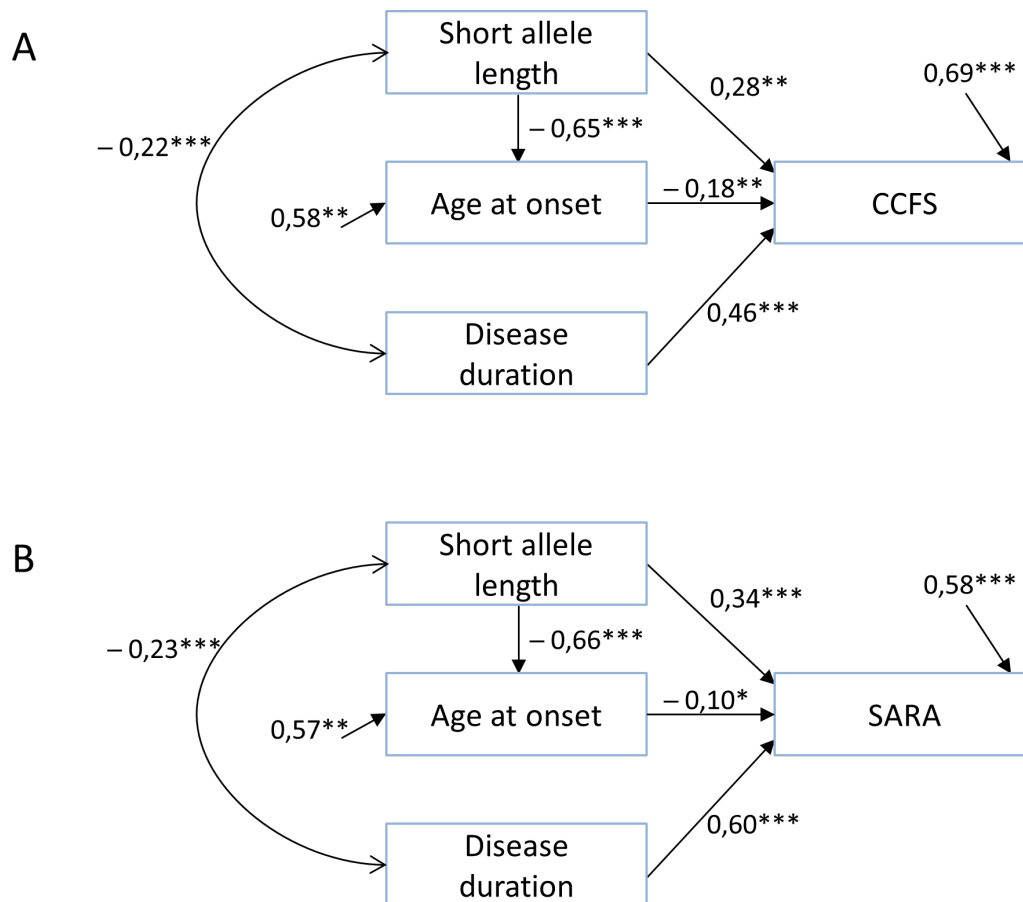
A

Short allele length

0,28**

0,69***

– 0,22***

– 0,65***

0,58**

Age at onset

– 0,18**

CCFS

0,46***

Disease duration

B

Short allele length

0,34***

0,58***

– 0,23***

– 0,66***

0,57**

Age at onset

– 0,10*

SARA

0,60***

Disease duration